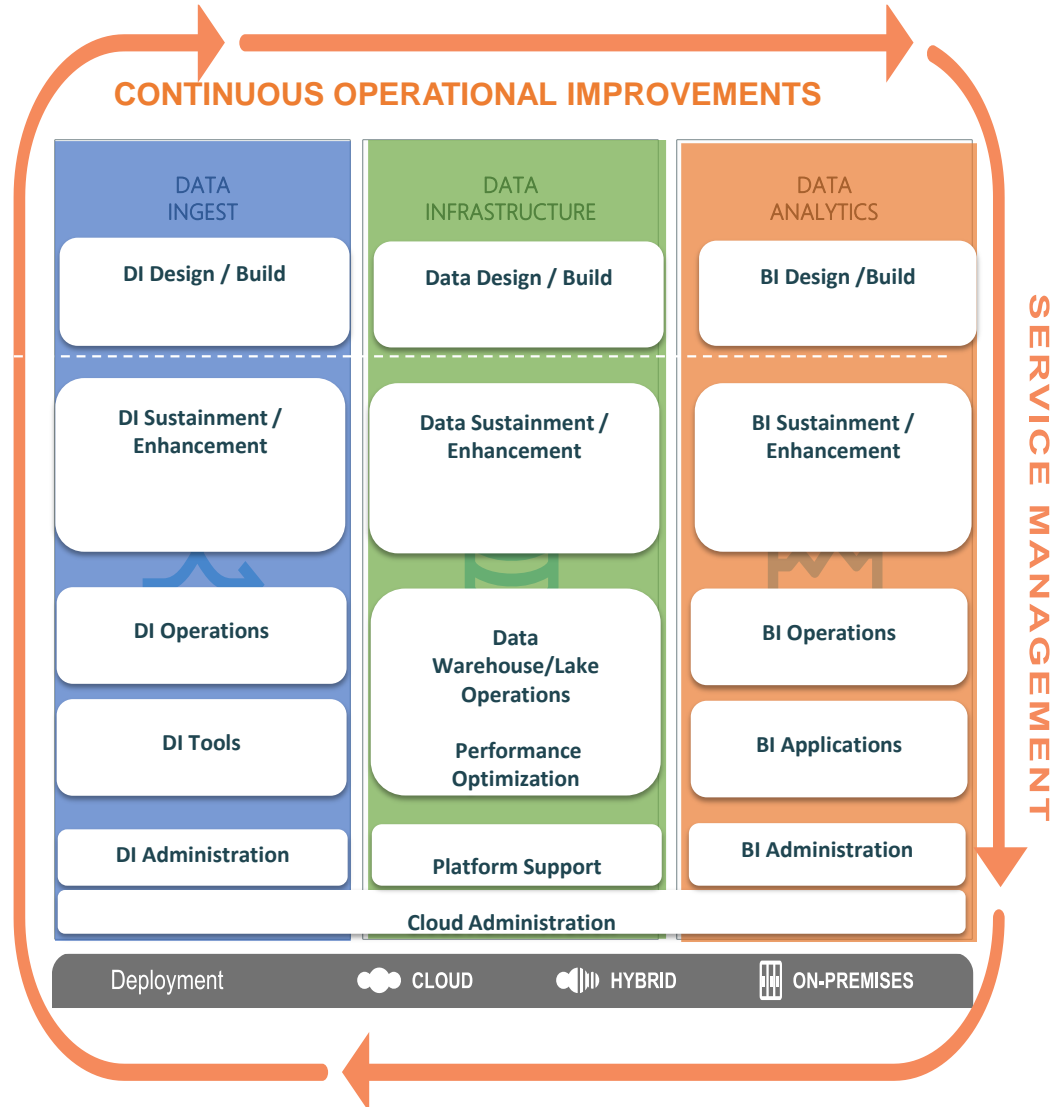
CONTINUOUS OPERATIONAL IMPROVEMENTS

SERVICE MANAGEMENT

DATA INGEST

DI Design / Build

DI Sustainment / Enhancement

DI Operations

DI Tools

DI Administration

DATA INFRASTRUCTURE

Data Design / Build

Data Sustainment / Enhancement

Data Warehouse/Lake Operations

Performance Optimization

Platform Support

DATA ANALYTICS

BI Design /Build

BI Sustainment / Enhancement

BI Operations

BI Applications

BI Administration

Cloud Administration

Deployment CLOUD HYBRID ON-PREMISES